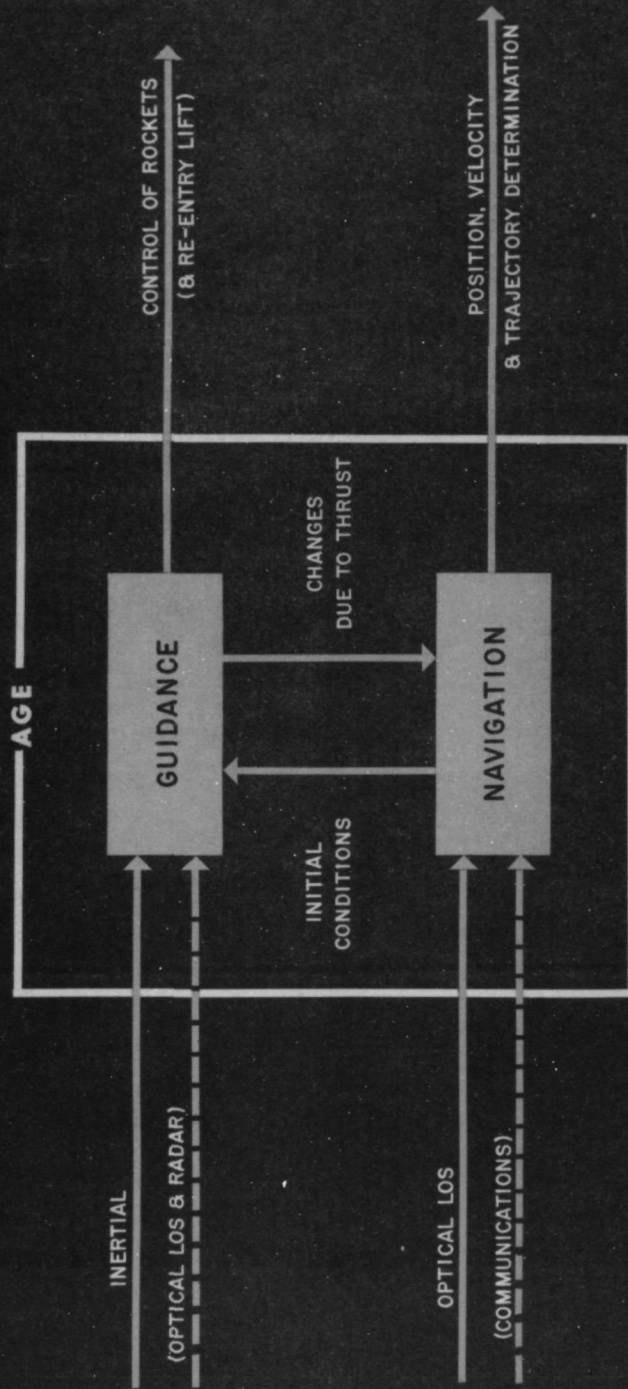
INERTIAL

(OPTICAL LOS & RADAR)

OPTICAL LOS

(COMMUNICATIONS)

AGE

GUIDANCE

NAVIGATION

INITIAL CONDITIONS

CHANGES DUE TO THRUST

CONTROL OF ROCKETS (& RE-ENTRY LIFT)

POSITION, VELOCITY & TRAJECTORY DETERMINATION